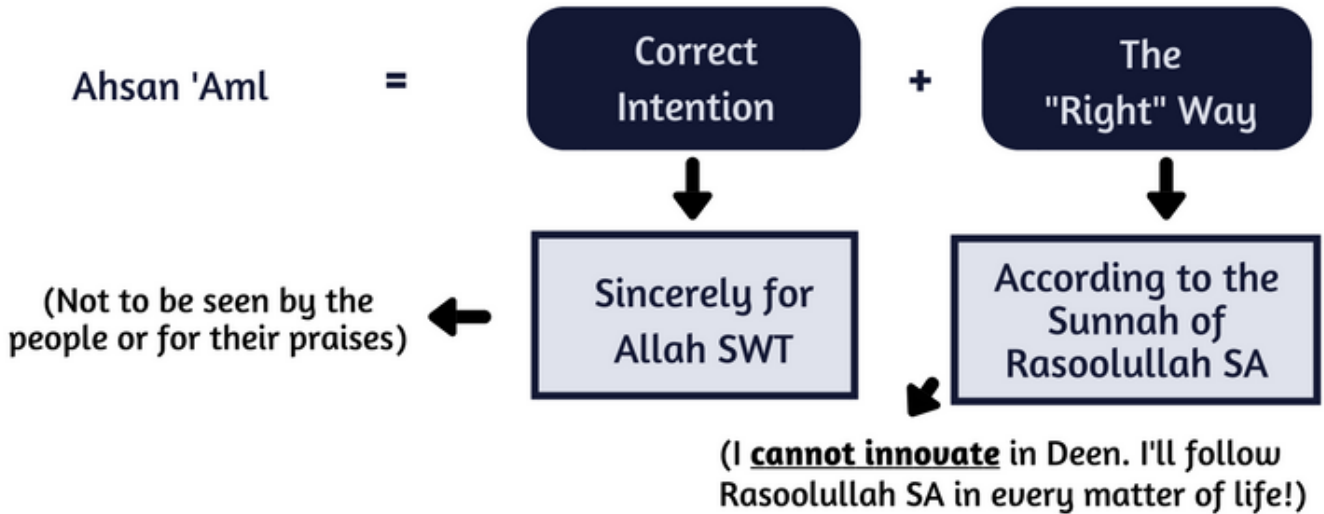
Ahsan 'Aml = Correct Intention + The "Right" Way

Sincerely for Allah SWT

(Not to be seen by the people or for their praises)

According to the Sunnah of Rasoolullah SA

(I cannot innovate in Deen. I'll follow Rasoolullah SA in every matter of life!)